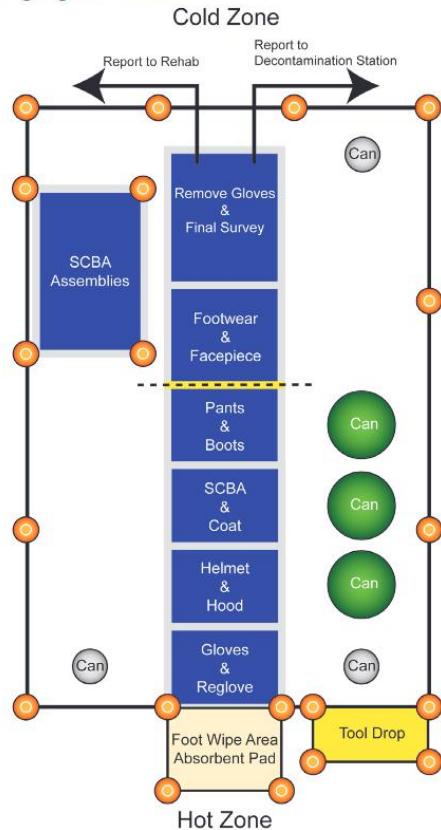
Cold Zone

Report to Rehab

Report to Decontamination Station

Can

Remove Gloves & Final Survey

SCBA Assemblies

Footwear & Facepiece

Pants & Boots

Can

SCBA & Coat

Can

Helmet & Hood

Can

Gloves & Reglove

Can

Can

Foot Wipe Area Absorbent Pad

Tool Drop

Hot Zone